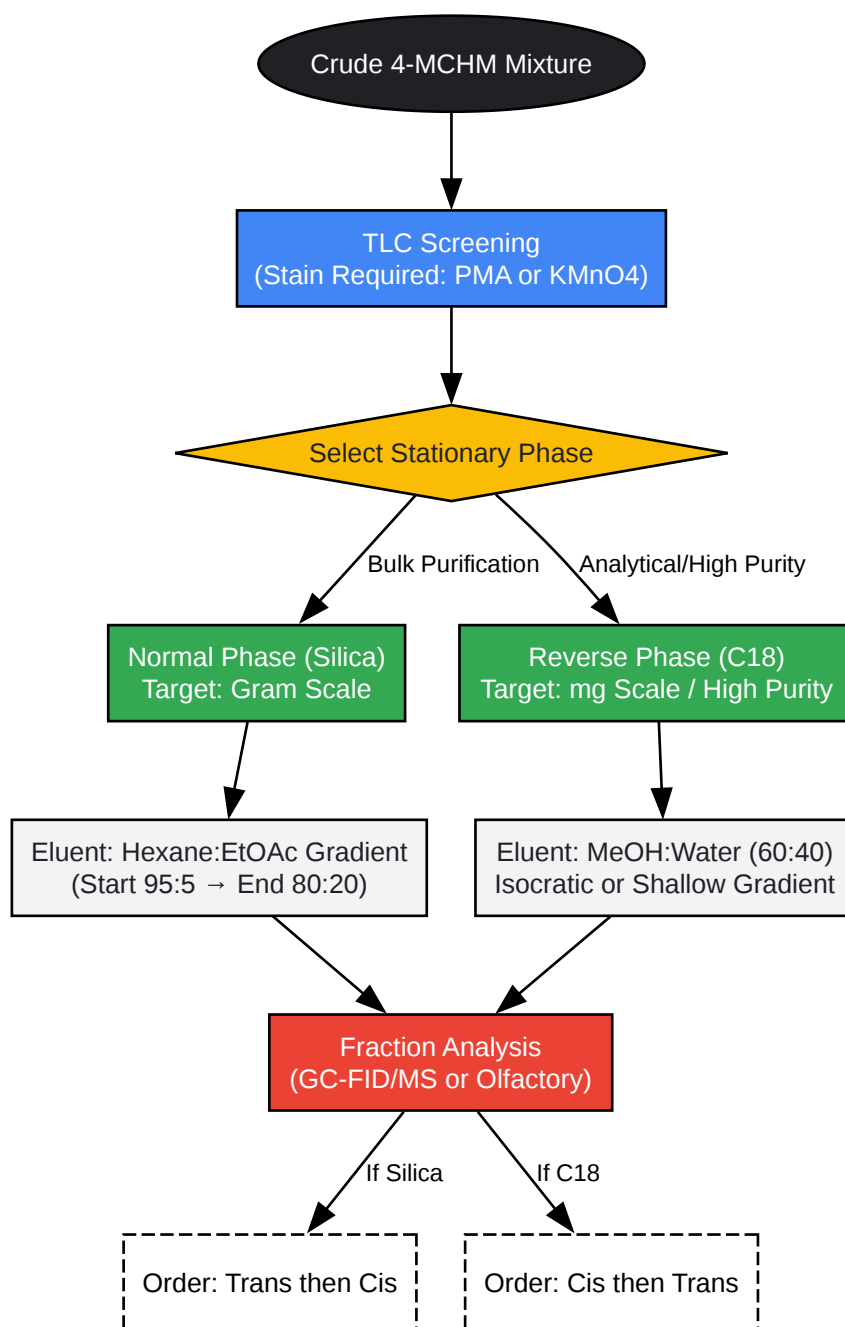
Crude 4-MCHM Mixture

TLC Screening
(Stain Required: PMA or KMnO4)

Select Stationary Phase

Bulk Purification

Analytical/High Purity

Normal Phase (Silica)
Target: Gram Scale

Reverse Phase (C18)
Target: mg Scale / High Purity

Eluent: Hexane:EtOAc Gradient
(Start 95:5 → End 80:20)

Eluent: MeOH:Water (60:40)
Isocratic or Shallow Gradient

Fraction Analysis
(GC-FID/MS or Olfactory)

If Silica

If C18

Order: Trans then Cis

Order: Cis then Trans